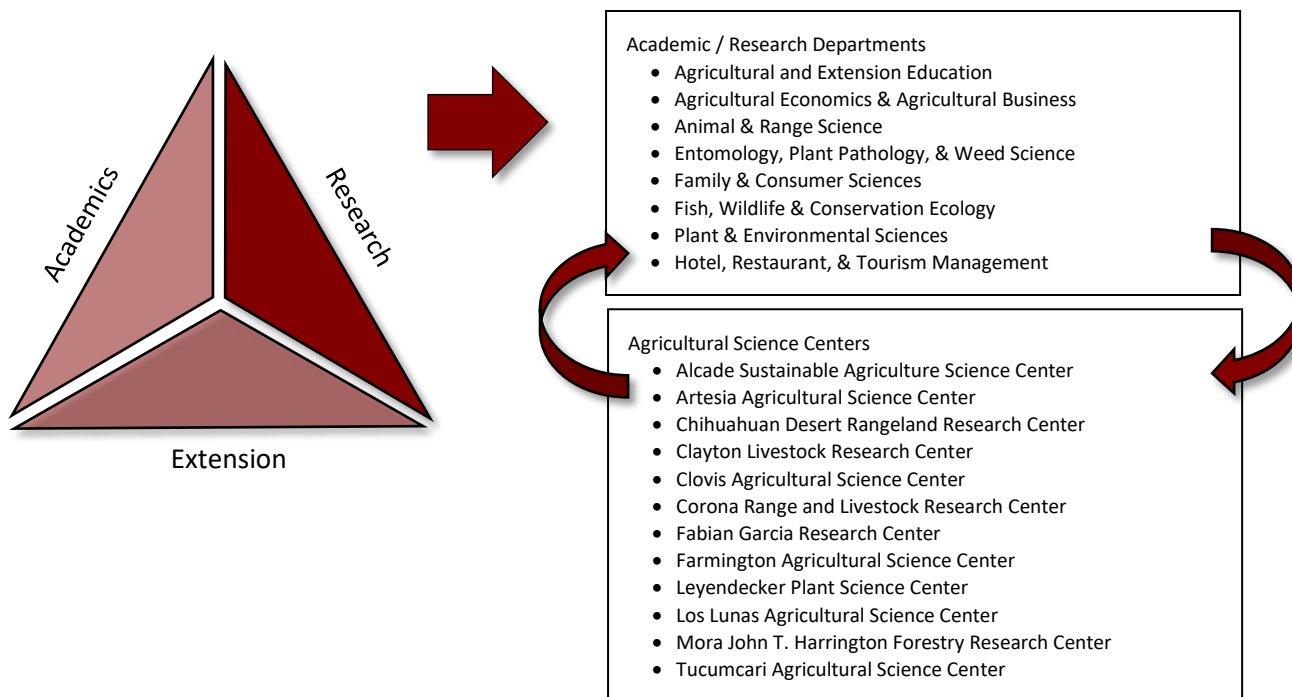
Academics

Research

Extension

Academic / Research Departments
- Agricultural and Extension Education
- Agricultural Economics & Agricultural Business
- Animal & Range Science
- Entomology, Plant Pathology, & Weed Science
- Family & Consumer Sciences
- Fish, Wildlife & Conservation Ecology
- Plant & Environmental Sciences
- Hotel, Restaurant, & Tourism Management

Agricultural Science Centers
- Alcade Sustainable Agriculture Science Center
- Artesia Agricultural Science Center
- Chihuahuan Desert Rangeland Research Center
- Clayton Livestock Research Center
- Clovis Agricultural Science Center
- Corona Range and Livestock Research Center
- Fabian Garcia Research Center
- Farmington Agricultural Science Center
- Leyendecker Plant Science Center
- Los Lunas Agricultural Science Center
- Mora John T. Harrington Forestry Research Center
- Tucumcari Agricultural Science Center